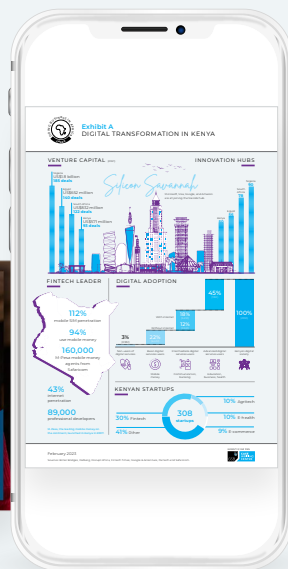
Exhibit A
DIGITAL TRANSFORMATION IN KENYA

VENTURE CAPITAL
INNOVATION HUBS

Silicon Savannah

FINTECH LEADER
112%
mobile SIM penetration
94%
use mobile money
160,000
M-Pesa mobile money agents from Safaricom
43%
internet penetration
89,000
professional developers

DIGITAL ADOPTION
45%
18%
12%
100%
3%

KENYAN STARTUPS
30% Fintech
308 startups
41% Other
10% Agritech
10% E-health
9% E-commerce

February 2023